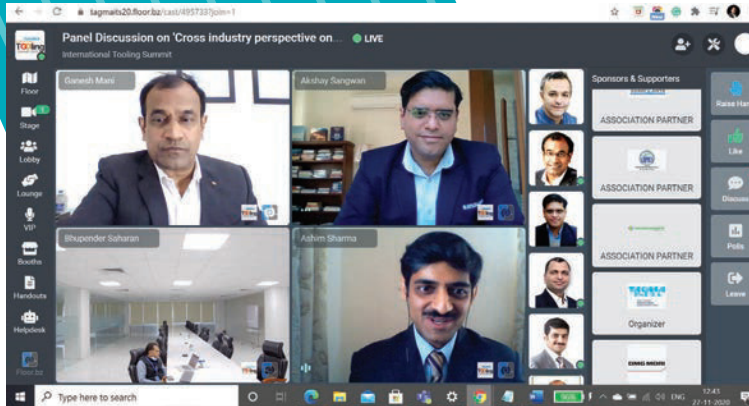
tagmaits20.floor.bz/cast/495733?join=1

Panel Discussion on 'Cross industry perspective on... LIVE

International Tooling Summit

Floor

Stage

Lobby

Lounge

VIP

Booths

Handouts

Helpdesk

Floor.bz

Ganesh Mani

Akshay Sangwan

Bhupender Saharan

Ashim Sharma

Sponsors & Supporters

ASSOCIATION PARTNER

ASSOCIATION PARTNER

ASSOCIATION PARTNER

Organizer

DMG MORI

Raise Hand

Like

Discuss

Polls

Leave

Type here to search

ENG

12:43
27-11-2020